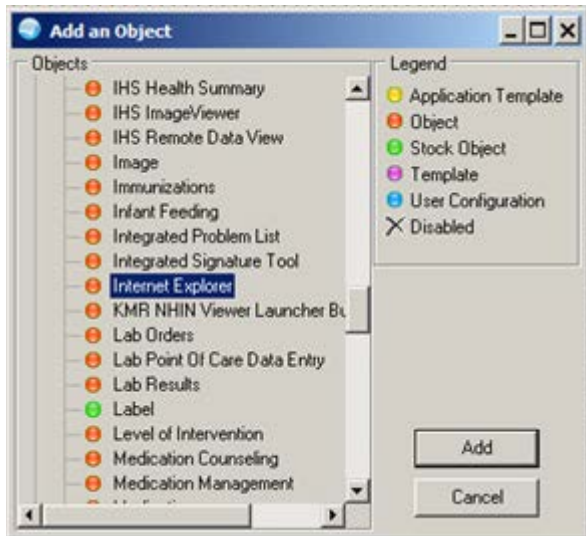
Add an Object

Objects

IHS Health Summary
IHS ImageViewer
IHS Remote Data View
Image
Immunizations
Infant Feeding
Integrated Problem List
Integrated Signature Tool
Internet Explorer
KMR NHIN Viewer Launcher Bu
Lab Orders
Lab Point Of Care Data Entry
Lab Results
Label
Level of Intervention
Medication Counseling
Medication Management
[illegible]

Legend

Application Template
Object
Stock Object
Template
User Configuration
Disabled

Add

Cancel